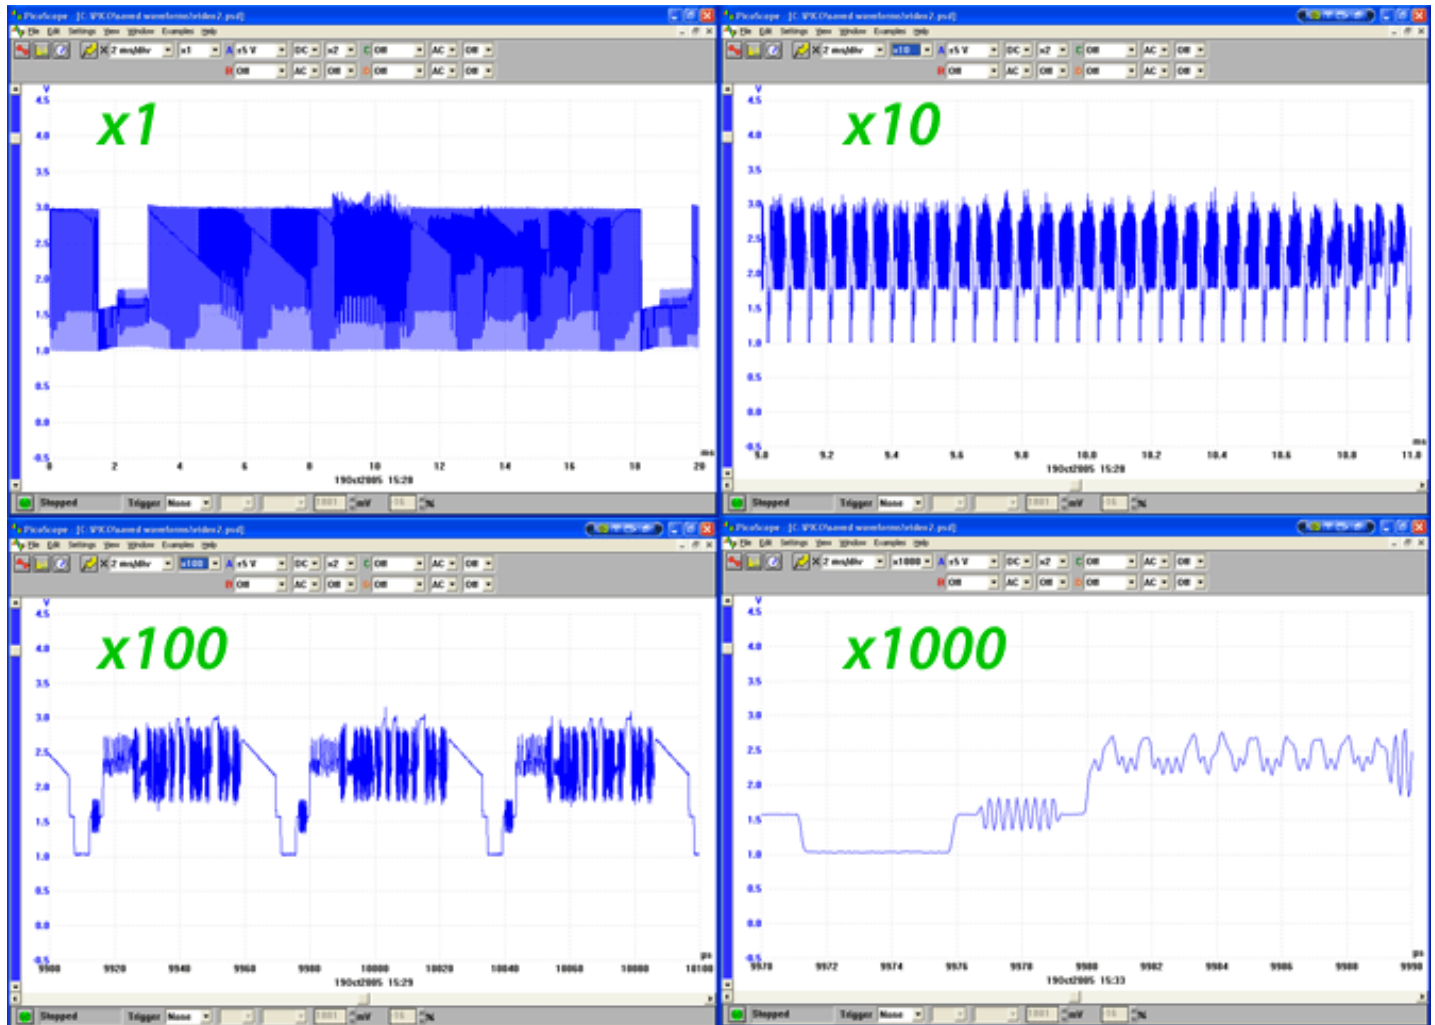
PicoScope - [C:\PICO\saved waveforms\video2.psd]
File Edit Settings View Window Examples Help
2 ms/div x1 A ±5 V DC x2 C Off AC Off
B Off AC Off D Off AC Off

x1

V
4.5
4.0
3.5
3.0
2.5
2.0
1.5
1.0
0.5
0.0
-0.5

0 2 4 6 8 10 12 14 16 18 20
ms
19Oct2005 15:28

Stopped Trigger None 1001 mV 16 %

PicoScope - [C:\PICO\saved waveforms\video2.psd]
File Edit Settings View Window Examples Help
2 ms/div x10 A ±5 V DC x2 C Off AC Off
B Off AC Off D Off AC Off

x10

V
4.5
4.0
3.5
3.0
2.5
2.0
1.5
1.0
0.5
0.0
-0.5

9.0 9.2 9.4 9.6 9.8 10.0 10.2 10.4 10.6 10.8 11.0
ms
19Oct2005 15:28

Stopped Trigger None 1001 mV 16 %

PicoScope - [C:\PICO\saved waveforms\video2.psd]
File Edit Settings View Window Examples Help
2 ms/div x100 A ±5 V DC x2 C Off AC Off
B Off AC Off D Off AC Off

x100

V
4.5
4.0
3.5
3.0
2.5
2.0
1.5
1.0
0.5
0.0
-0.5

9900 9920 9940 9960 9980 10000 10020 10040 10060 10080 10100
µs
19Oct2005 15:29

Stopped Trigger None 1001 mV 16 %

PicoScope - [C:\PICO\saved waveforms\video2.psd]
File Edit Settings View Window Examples Help
2 ms/div x1000 A ±5 V DC x2 C Off AC Off
B Off AC Off D Off AC Off

x1000

V
4.5
4.0
3.5
3.0
2.5
2.0
1.5
1.0
0.5
0.0
-0.5

9970 9972 9974 9976 9978 9980 9982 9984 9986 9988 9990
µs
19Oct2005 15:33

Stopped Trigger None 1001 mV 16 %